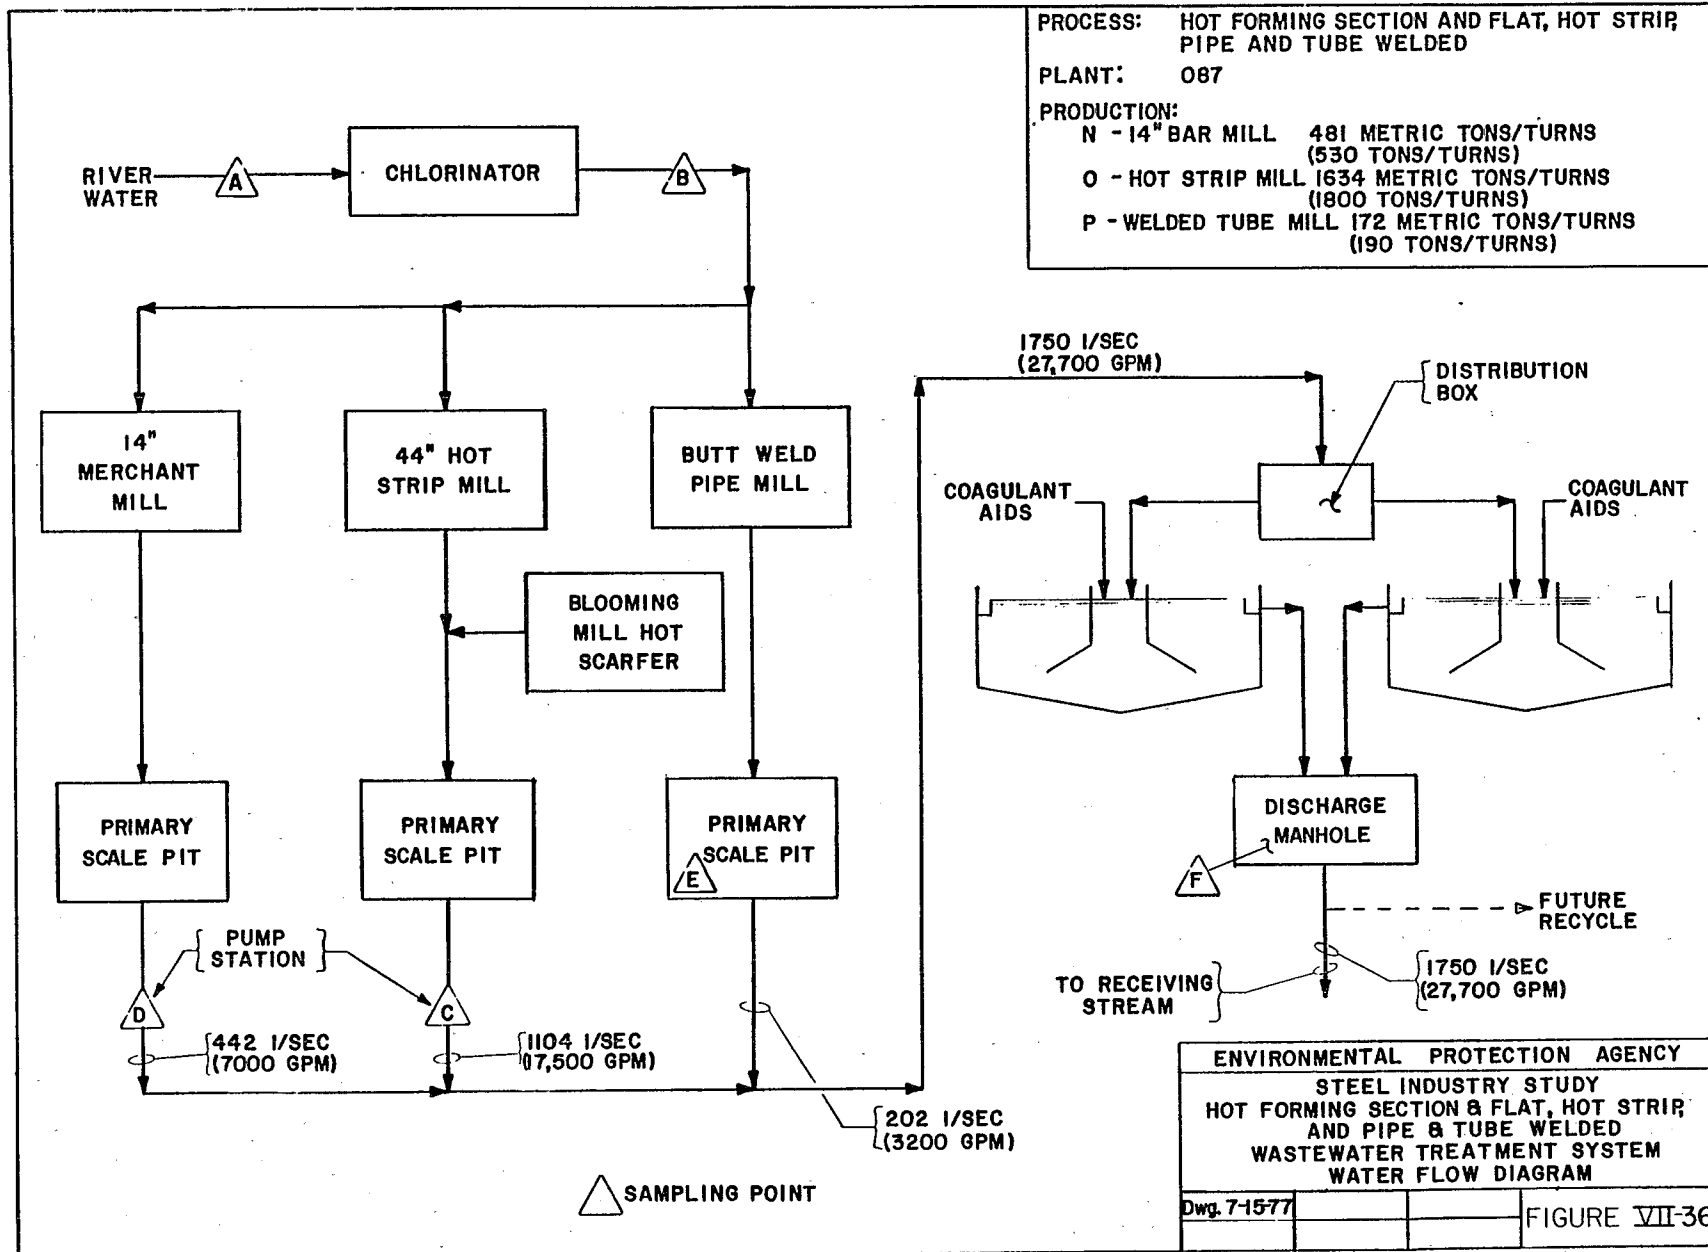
PROCESS: HOT FORMING SECTION AND FLAT, HOT STRIP, PIPE AND TUBE WELDED

PLANT: 087

PRODUCTION:
N - 14" BAR MILL 481 METRIC TONS/TURNS (530 TONS/TURNS)
O - HOT STRIP MILL 1634 METRIC TONS/TURNS (1800 TONS/TURNS)
P - WELDED TUBE MILL 172 METRIC TONS/TURNS (190 TONS/TURNS)

RIVER WATER

A

CHLORINATOR

B

14" MERCHANT MILL

44" HOT STRIP MILL

BUTT WELD PIPE MILL

BLOOMING MILL HOT SCARFER

PRIMARY SCALE PIT

PRIMARY SCALE PIT

PRIMARY SCALE PIT

E

PUMP STATION

D

C

442 l/SEC (7000 GPM)

1104 l/SEC (17,500 GPM)

202 l/SEC (3200 GPM)

SAMPLING POINT

1750 l/SEC (27,700 GPM)

DISTRIBUTION BOX

COAGULANT AIDS

COAGULANT AIDS

DISCHARGE MANHOLE

F

FUTURE RECYCLE

TO RECEIVING STREAM

1750 l/SEC (27,700 GPM)

ENVIRONMENTAL PROTECTION AGENCY

STEEL INDUSTRY STUDY
HOT FORMING SECTION & FLAT, HOT STRIP, AND PIPE & TUBE WELDED
WASTEWATER TREATMENT SYSTEM
WATER FLOW DIAGRAM

Dwg. 7-15-77

FIGURE VII-36